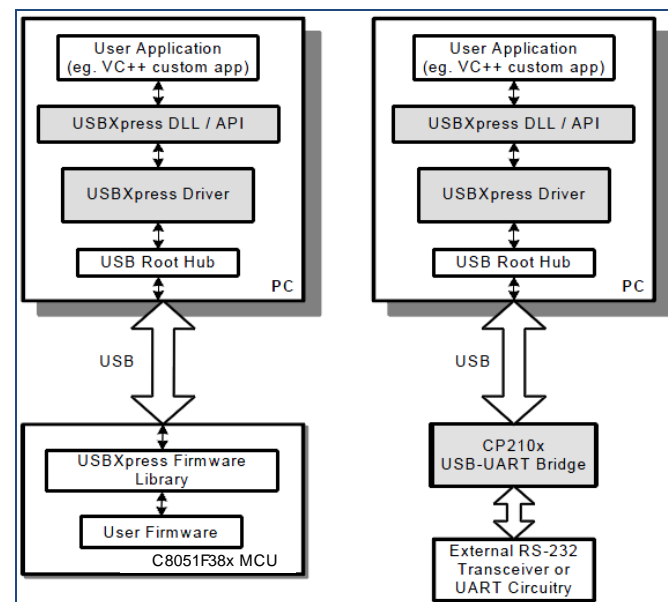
User Application
(eg. VC++ custom app)

USBXpress DLL / API

USBXpress Driver

USB Root Hub

PC

USB

USBXpress Firmware Library

User Firmware

C8051F38x MCU

User Application
(eg. VC++ custom app)

USBXpress DLL / API

USBXpress Driver

USB Root Hub

PC

USB

CP210x
USB-UART Bridge

External RS-232 Transceiver or UART Circuitry